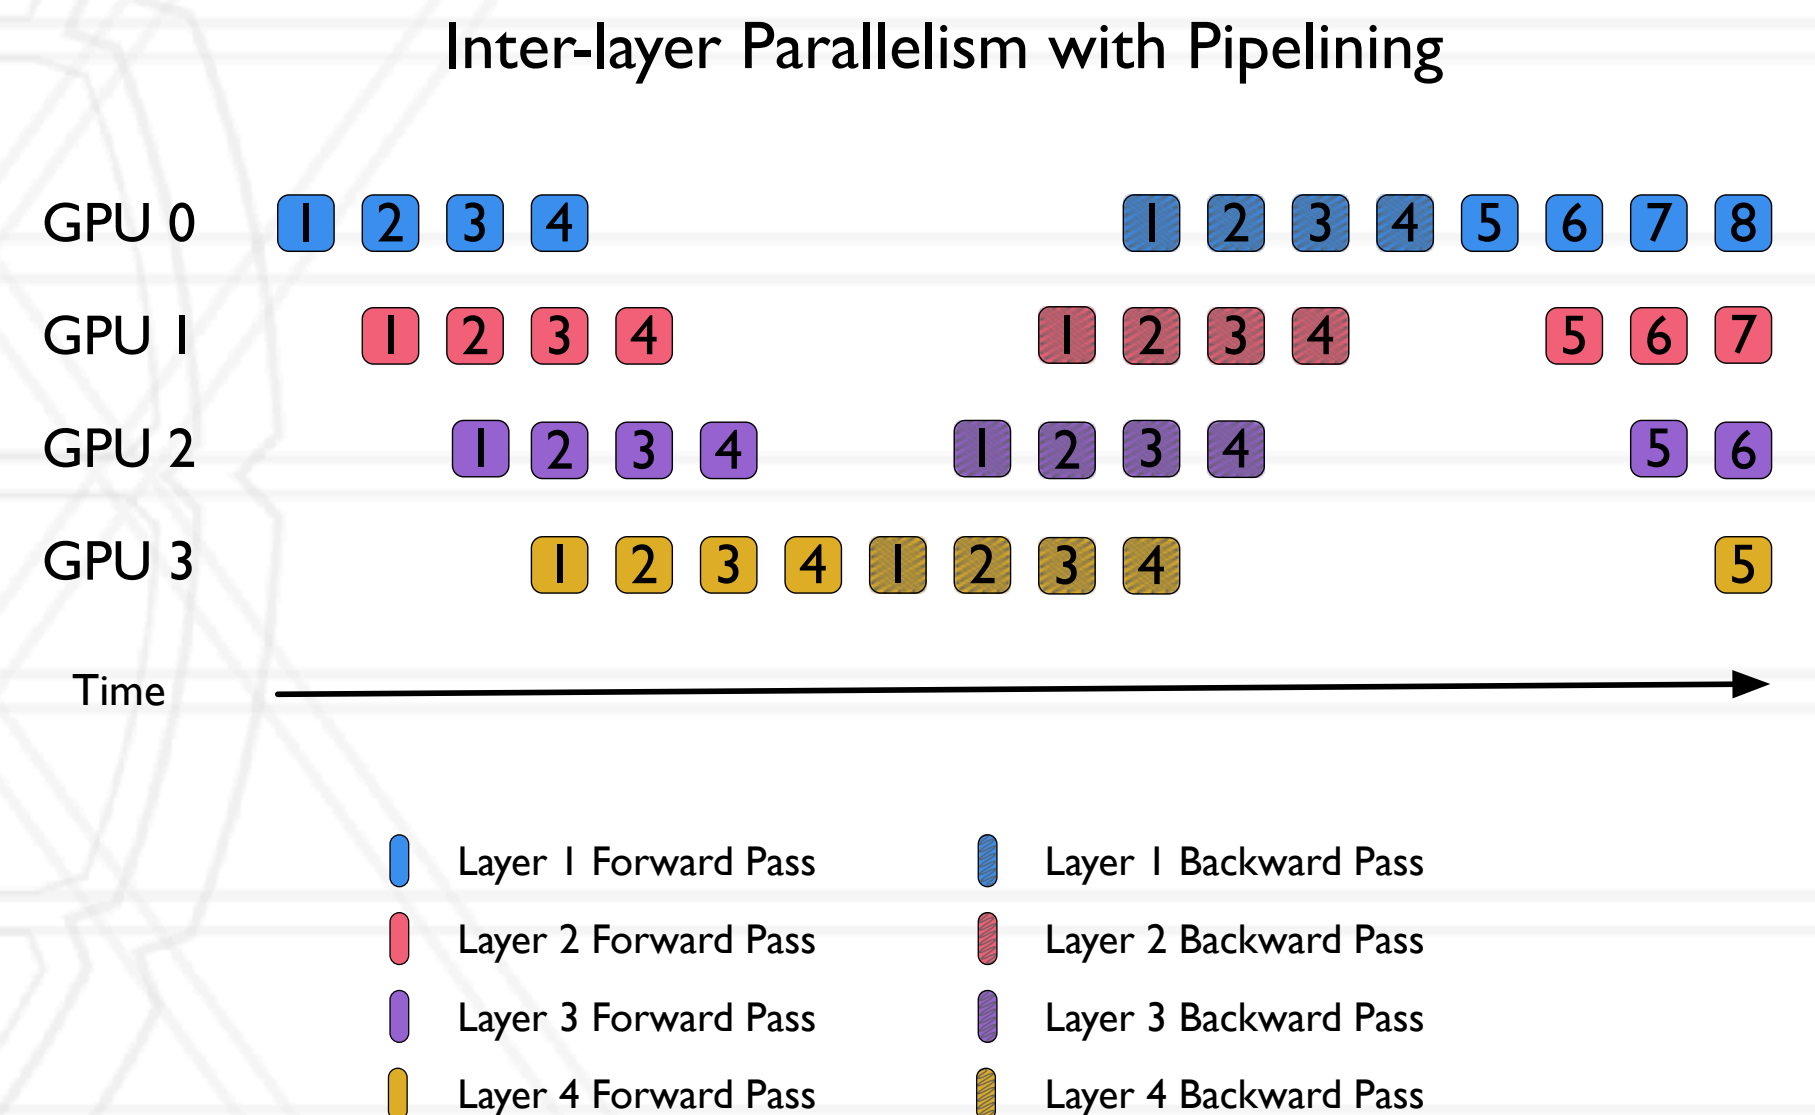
Inter-layer Parallelism with Pipelining

GPU 0 1 2 3 4 1 2 3 4 5 6 7 8

GPU 1 1 2 3 4 1 2 3 4 5 6 7

GPU 2 1 2 3 4 1 2 3 4 5 6

GPU 3 1 2 3 4 1 2 3 4 5

Time

Layer 1 Forward Pass
Layer 2 Forward Pass
Layer 3 Forward Pass
Layer 4 Forward Pass

Layer 1 Backward Pass
Layer 2 Backward Pass
Layer 3 Backward Pass
Layer 4 Backward Pass